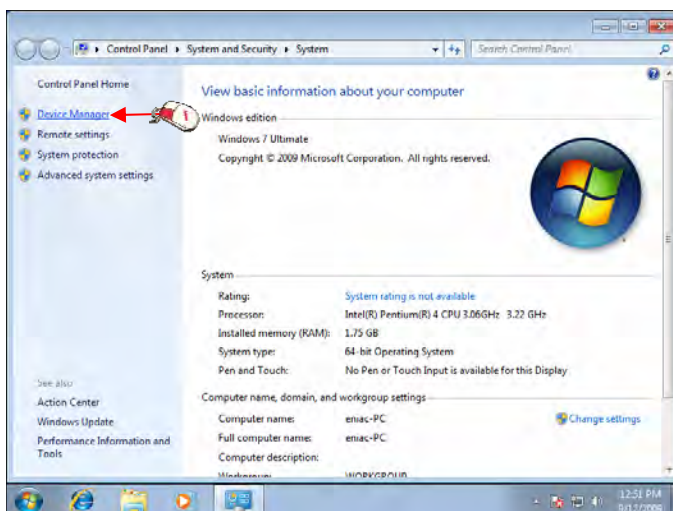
Control Panel ▸ System and Security ▸ System

Search Control Panel

Control Panel Home

Device Manager

Remote settings

System protection

Advanced system settings

See also

Action Center

Windows Update

Performance Information and Tools

View basic information about your computer

Windows edition

Windows 7 Ultimate

Copyright © 2009 Microsoft Corporation. All rights reserved.

System

| | |
|---|---|
| Rating: | System rating is not available |
| Processor: | Intel(R) Pentium(R) 4 CPU 3.06GHz 3.22 GHz |
| Installed memory (RAM): | 1.75 GB |
| System type: | 64-bit Operating System |
| Pen and Touch: | No Pen or Touch Input is available for this Display |

Computer name, domain, and workgroup settings

| | |
|---|---|
| Computer name: | eniac-PC |
| Full computer name: | eniac-PC |
| Computer description: | |
| Workgroup: | WORKGROUP |

Change settings

12:51 PM
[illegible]